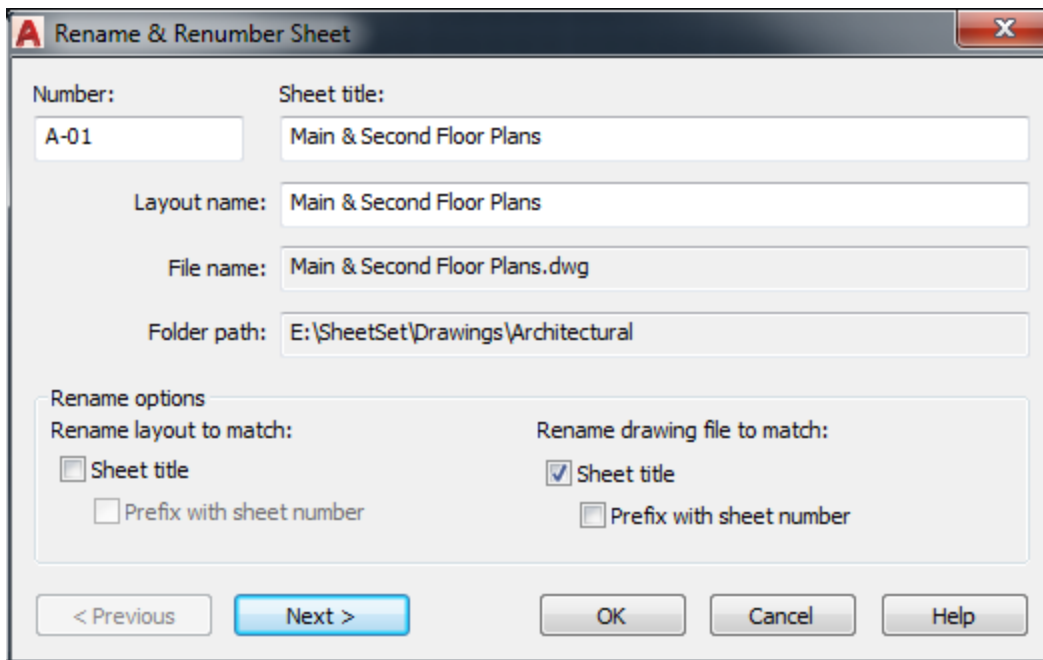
Rename & Renumber Sheet

Number:
A-01

Sheet title:
Main & Second Floor Plans

Layout name: Main & Second Floor Plans

File name: Main & Second Floor Plans.dwg

Folder path: E:\SheetSet\Drawings\Architectural

Rename options

Rename layout to match:
Sheet title
Prefix with sheet number

Rename drawing file to match:
Sheet title
Prefix with sheet number

< Previous
Next >
OK
Cancel
Help